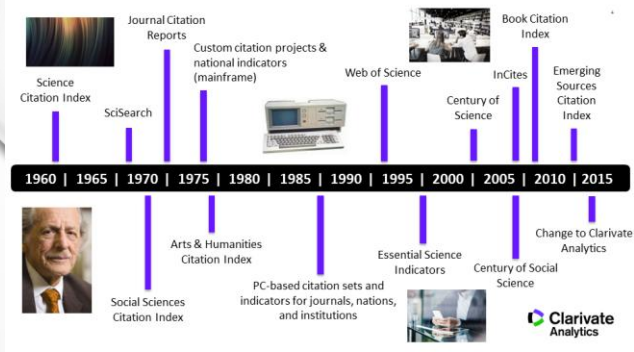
Science Citation Index

SciSearch

Journal Citation Reports

Custom citation projects & national indicators (mainframe)

Web of Science

Century of Science

InCites

Book Citation Index

Emerging Sources Citation Index

1960 | 1965 | 1970 | 1975 | 1980 | 1985 | 1990 | 1995 | 2000 | 2005 | 2010 | 2015

Social Sciences Citation Index

Arts & Humanities Citation Index

PC-based citation sets and indicators for journals, nations, and institutions

Essential Science Indicators

Century of Social Science

Change to Clarivate Analytics

Clarivate Analytics